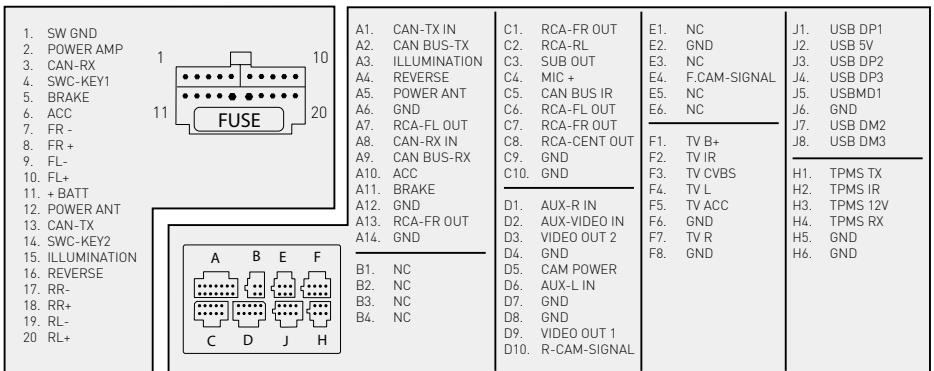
1. SW GND
2. POWER AMP
3. CAN-RX
4. SWC-KEY1
5. BRAKE
6. ACC
7. FR -
8. FR +
9. FL-
10. FL+
11. + BATT
12. POWER ANT
13. CAN-TX
14. SWC-KEY2
15. ILLUMINATION
16. REVERSE
17. RR-
18. RR+
19. RL-
20 RL+

1
10
11
20
FUSE

A B E F
C D J H

A1. CAN-TX IN
A2. CAN BUS-TX
A3. ILLUMINATION
A4. REVERSE
A5. POWER ANT
A6. GND
A7. RCA-FL OUT
A8. CAN-RX IN
A9. CAN BUS-RX
A10. ACC
A11. BRAKE
A12. GND
A13. RCA-FR OUT
A14. GND

B1. NC
B2. NC
B3. NC
B4. NC

C1. RCA-FR OUT
C2. RCA-RL
C3. SUB OUT
C4. MIC +
C5. CAN BUS IR
C6. RCA-FL OUT
C7. RCA-FR OUT
C8. RCA-CENT OUT
C9. GND
C10. GND

D1. AUX-R IN
D2. AUX-VIDEO IN
D3. VIDEO OUT 2
D4. GND
D5. CAM POWER
D6. AUX-L IN
D7. GND
D8. GND
D9. VIDEO OUT 1
D10. R-CAM-SIGNAL

E1. NC
E2. GND
E3. NC
E4. F.CAM-SIGNAL
E5. NC
E6. NC

F1. TV B+
F2. TV IR
F3. TV CVBS
F4. TV L
F5. TV ACC
F6. GND
F7. TV R
F8. GND

J1. USB DP1
J2. USB 5V
J3. USB DP2
J4. USB DP3
J5. USBMD1
J6. GND
J7. USB DM2
J8. USB DM3

H1. TPMS TX
H2. TPMS IR
H3. TPMS 12V
H4. TPMS RX
H5. GND
H6. GND